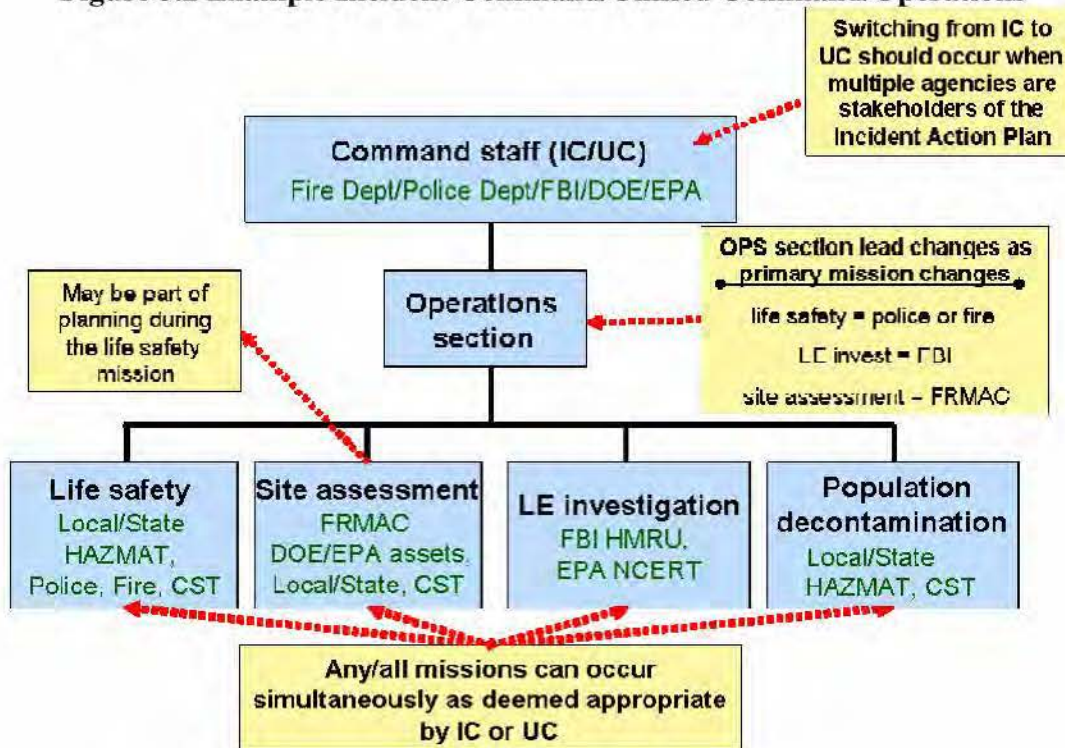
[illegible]

Switching from IC to UC should occur when multiple agencies are stakeholders of the Incident Action Plan

Command staff (IC/UC)
Fire Dept/Police Dept/FBI/DOE/EPA

OPS section lead changes as primary mission changes
life safety = police or fire
LE invest = FBI
site assessment – FRMAC

May be part of planning during the life safety mission

Operations section

Life safety
Local/State HAZMAT, Police, Fire, CST

Site assessment
FRMAC DOE/EPA assets, Local/State, CST

LE investigation
FBI HMRU, EPA NCERT

Population decontamination
Local/State HAZMAT, CST

Any/all missions can occur simultaneously as deemed appropriate by IC or UC